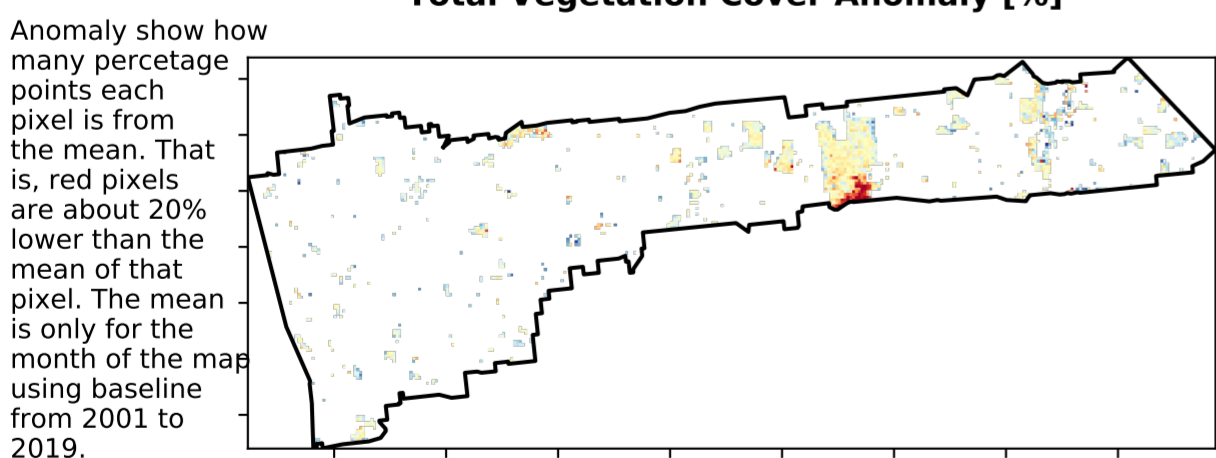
Total Vegetation Cover Anomaly [%]

Anomaly show how many percetage points each pixel is from the mean. That is, red pixels are about 20% lower than the mean of that pixel. The mean is only for the month of the map using baseline from 2001 to 2019.